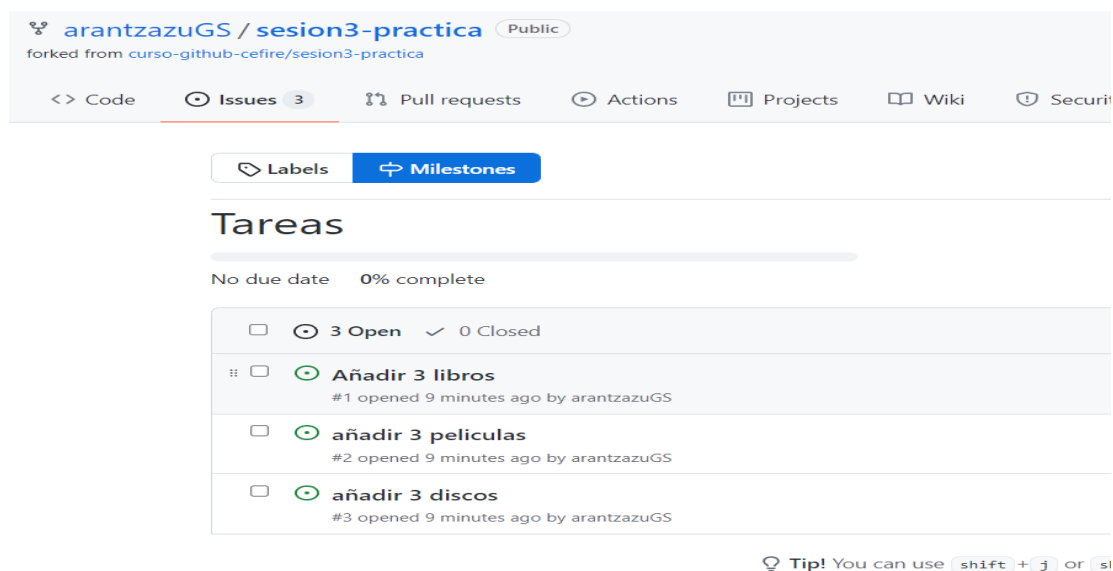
arantzazuGS / sesion3-practica Public
forked from curso-github-cefire/sesion3-practica

Code Issues 3 Pull requests Actions Projects Wiki Securit

Labels Milestones

Tareas

No due date 0% complete

3 Open 0 Closed

Añadir 3 libros
#1 opened 9 minutes ago by arantzazuGS

añadir 3 peliculas
#2 opened 9 minutes ago by arantzazuGS

añadir 3 discos
#3 opened 9 minutes ago by arantzazuGS

Tip! You can use shift + j or sh